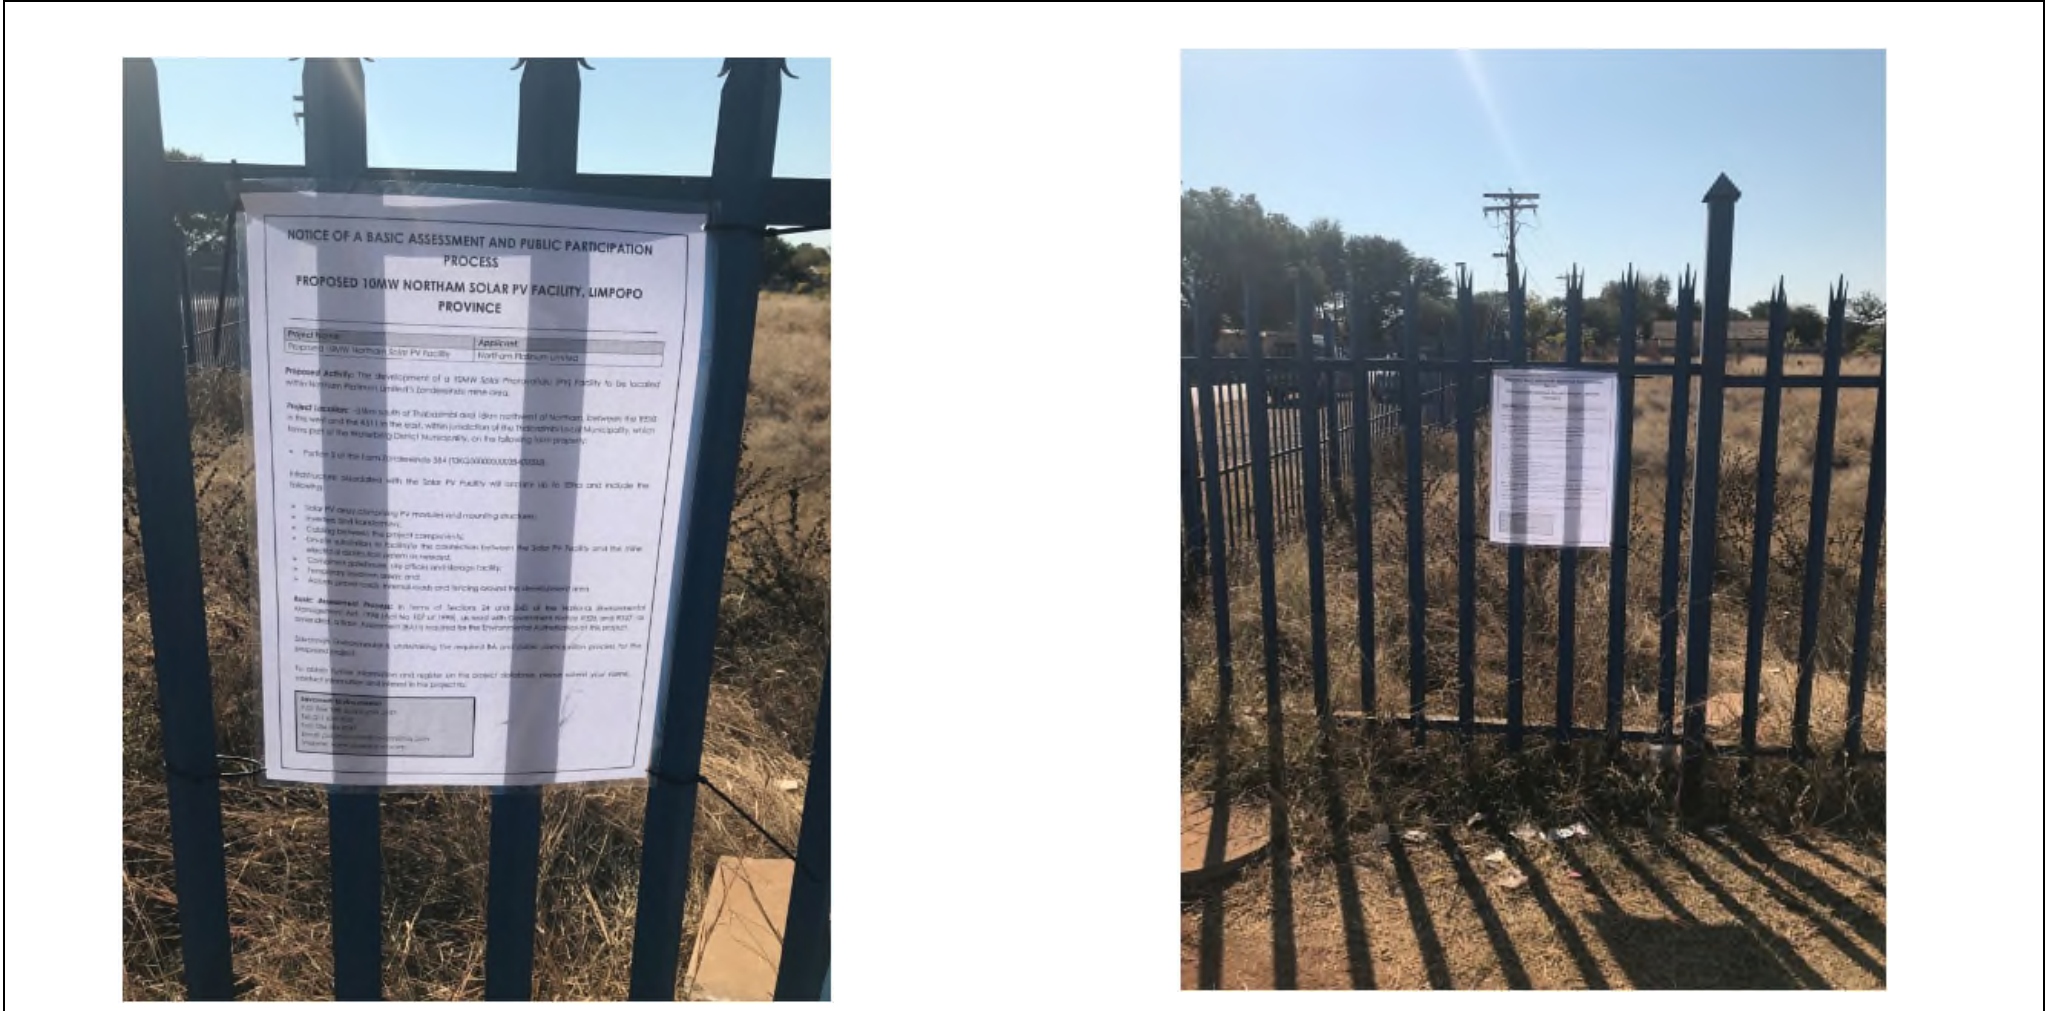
NOTICE OF A BASIC ASSESSMENT AND PUBLIC PARTICIPATION PROCESS

PROPOSED 10MW NORTHAM SOLAR PV FACILITY, LIMPOPO PROVINCE

| Project Name | Applicant |
|---|---|
| Proposed 10MW Northam Solar PV Facility | Northam Platinum Limited |

Proposed Activity: The development of a 10MW Solar Photovoltaic (PV) Facility to be located within Northam Platinum Limited's Zondereinde mine area.

Project Location: ~15km south of Thabazimbi and 10km northwest of Northam, between the R510 in the west and the R511 in the east, within jurisdiction of the Thabazimbi Local Municipality, which forms part of the Waterberg District Municipality, on the following farm property:

• Portion 3 of the Farm Zondereinde 384 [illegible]

Infrastructure associated with the Solar PV Facility will occupy up to 20ha and include the following:

• Solar PV array comprising PV modules and mounting structures;
• Inverters and transformers;
• Cabling between the project components;
• Onsite substation to facilitate the connection between the Solar PV Facility and the mine electrical distribution system or network;
• Combined gatehouse, site offices and storage facility;
• Temporary laydown areas; and
• Access, internal roads, internal roads and fencing around the development area.

Basic Assessment Process: In terms of Sections 24 and 24D of the National Environmental Management Act, 1998 (Act No. 107 of 1998), as read with Government Notice R326 and R327, as amended, a Basic Assessment (BA) is required for the Environmental Authorisation of this project.

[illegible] is undertaking the required BA and public participation process for the proposed project.

To obtain further information and register on the project database, please submit your name, contact information and interest in the project to:

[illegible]